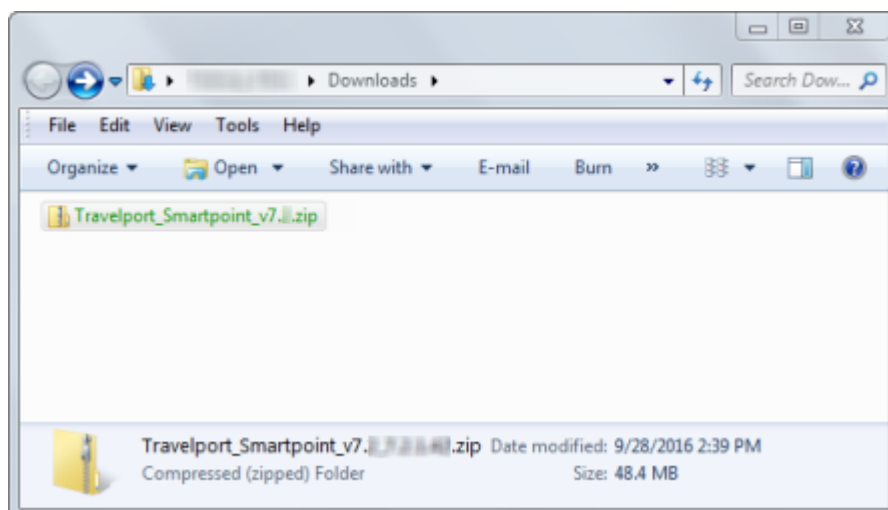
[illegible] ▸ Downloads ▸

Search Dow...

File Edit View Tools Help

Organize ▾ Open ▾ Share with ▾ E-mail Burn »

Travelport_Smartpoint_v7.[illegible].zip

Travelport_Smartpoint_v7.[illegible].zip Date modified: 9/28/2016 2:39 PM
Compressed (zipped) Folder Size: 48.4 MB